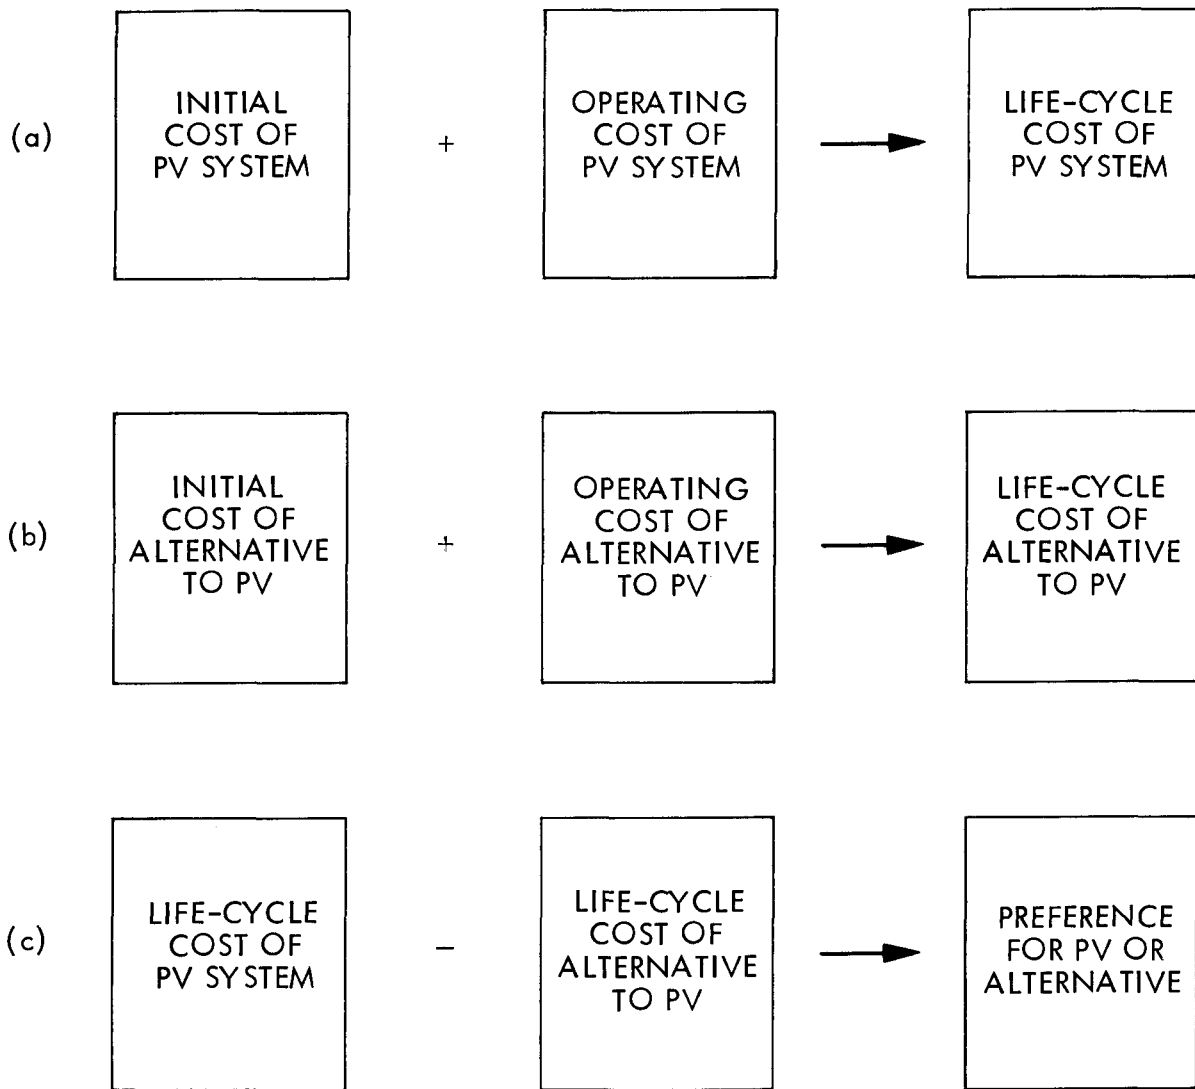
(a) INITIAL COST OF PV SYSTEM + OPERATING COST OF PV SYSTEM LIFE-CYCLE COST OF PV SYSTEM

(b) INITIAL COST OF ALTERNATIVE TO PV + OPERATING COST OF ALTERNATIVE TO PV LIFE-CYCLE COST OF ALTERNATIVE TO PV

(c) LIFE-CYCLE COST OF PV SYSTEM – LIFE-CYCLE COST OF ALTERNATIVE TO PV PREFERENCE FOR PV OR ALTERNATIVE